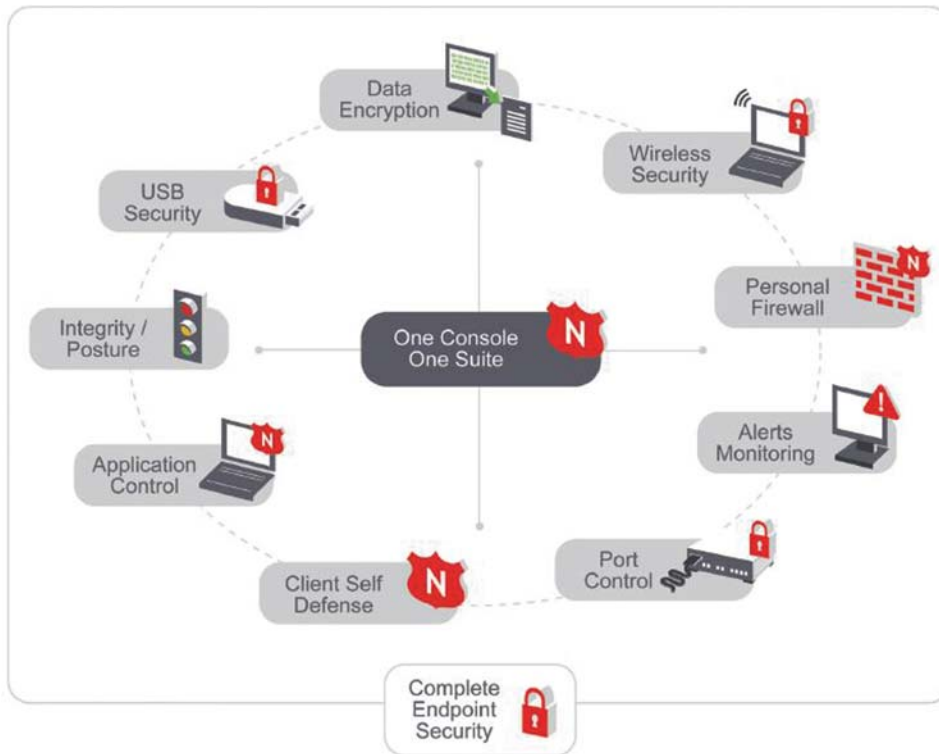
Data Encryption

Wireless Security

USB Security

Personal Firewall

Integrity / Posture

One Console One Suite

N

Alerts Monitoring

Application Control

Port Control

Client Self Defense

Complete Endpoint Security